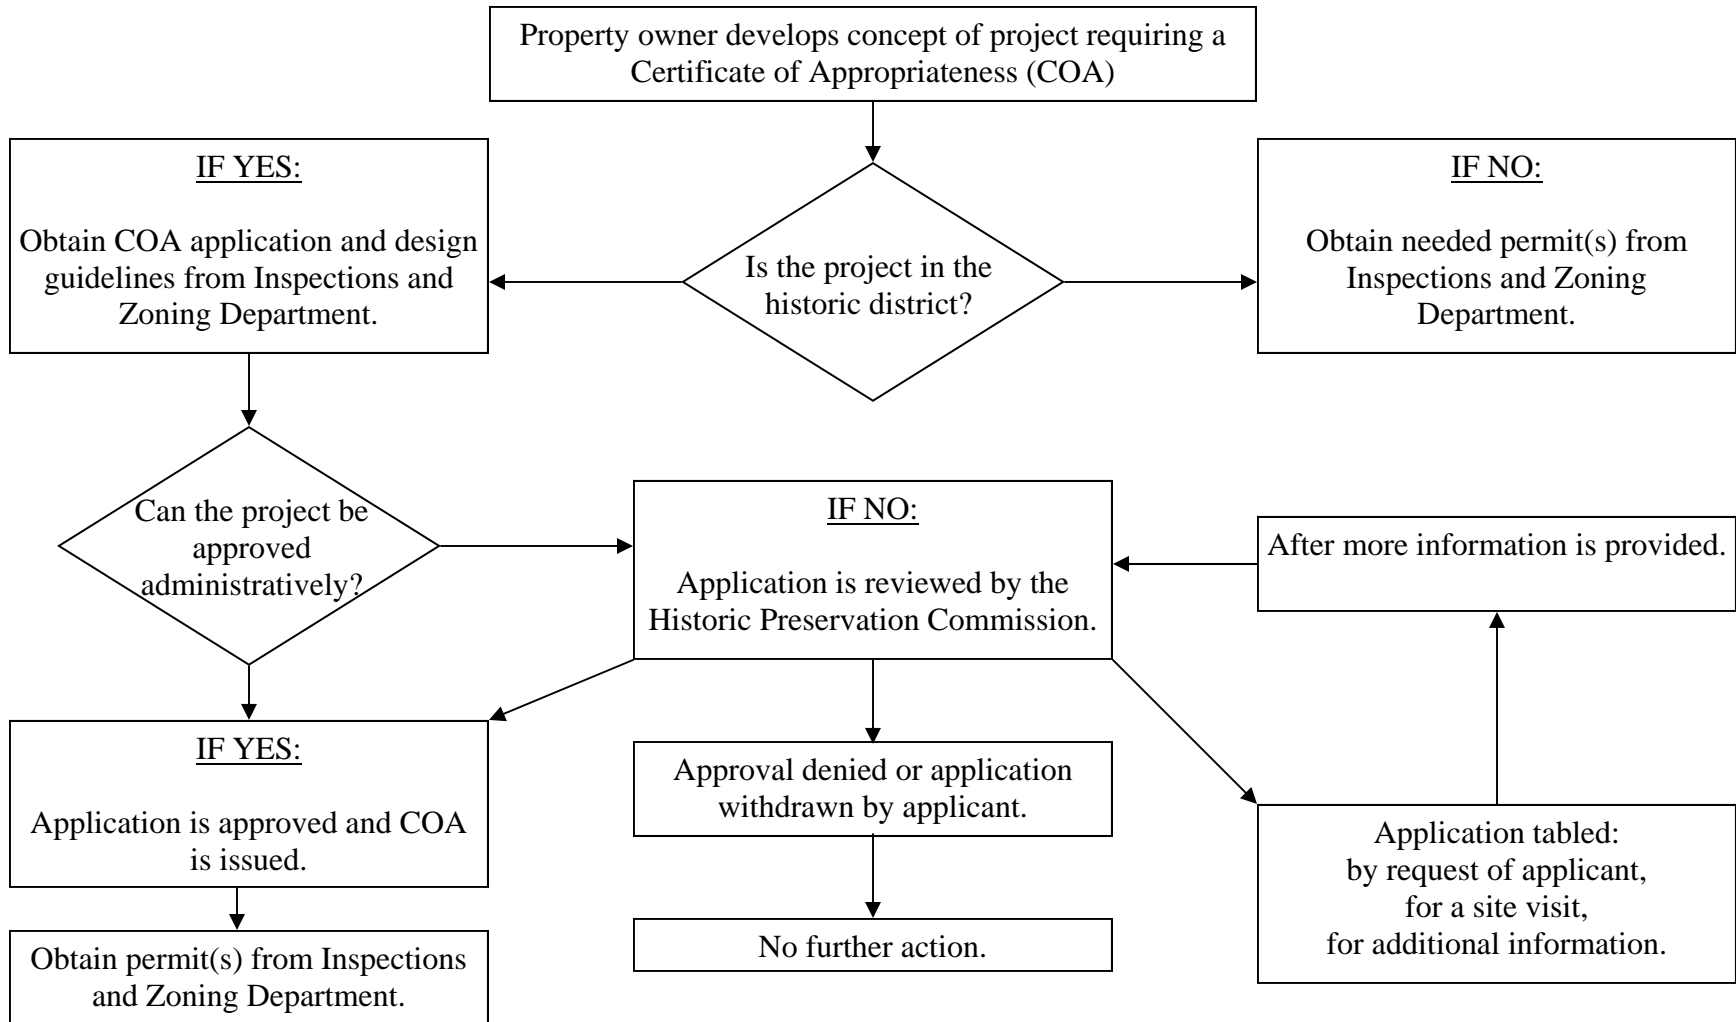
Property owner develops concept of project requiring a Certificate of Appropriateness (COA)

IF YES:

Obtain COA application and design guidelines from Inspections and Zoning Department.

Is the project in the historic district?

IF NO:

Obtain needed permit(s) from Inspections and Zoning Department.

Can the project be approved administratively?

IF NO:

Application is reviewed by the Historic Preservation Commission.

After more information is provided.

IF YES:

Application is approved and COA is issued.

Approval denied or application withdrawn by applicant.

Application tabled: by request of applicant, for a site visit, for additional information.

Obtain permit(s) from Inspections and Zoning Department.

No further action.